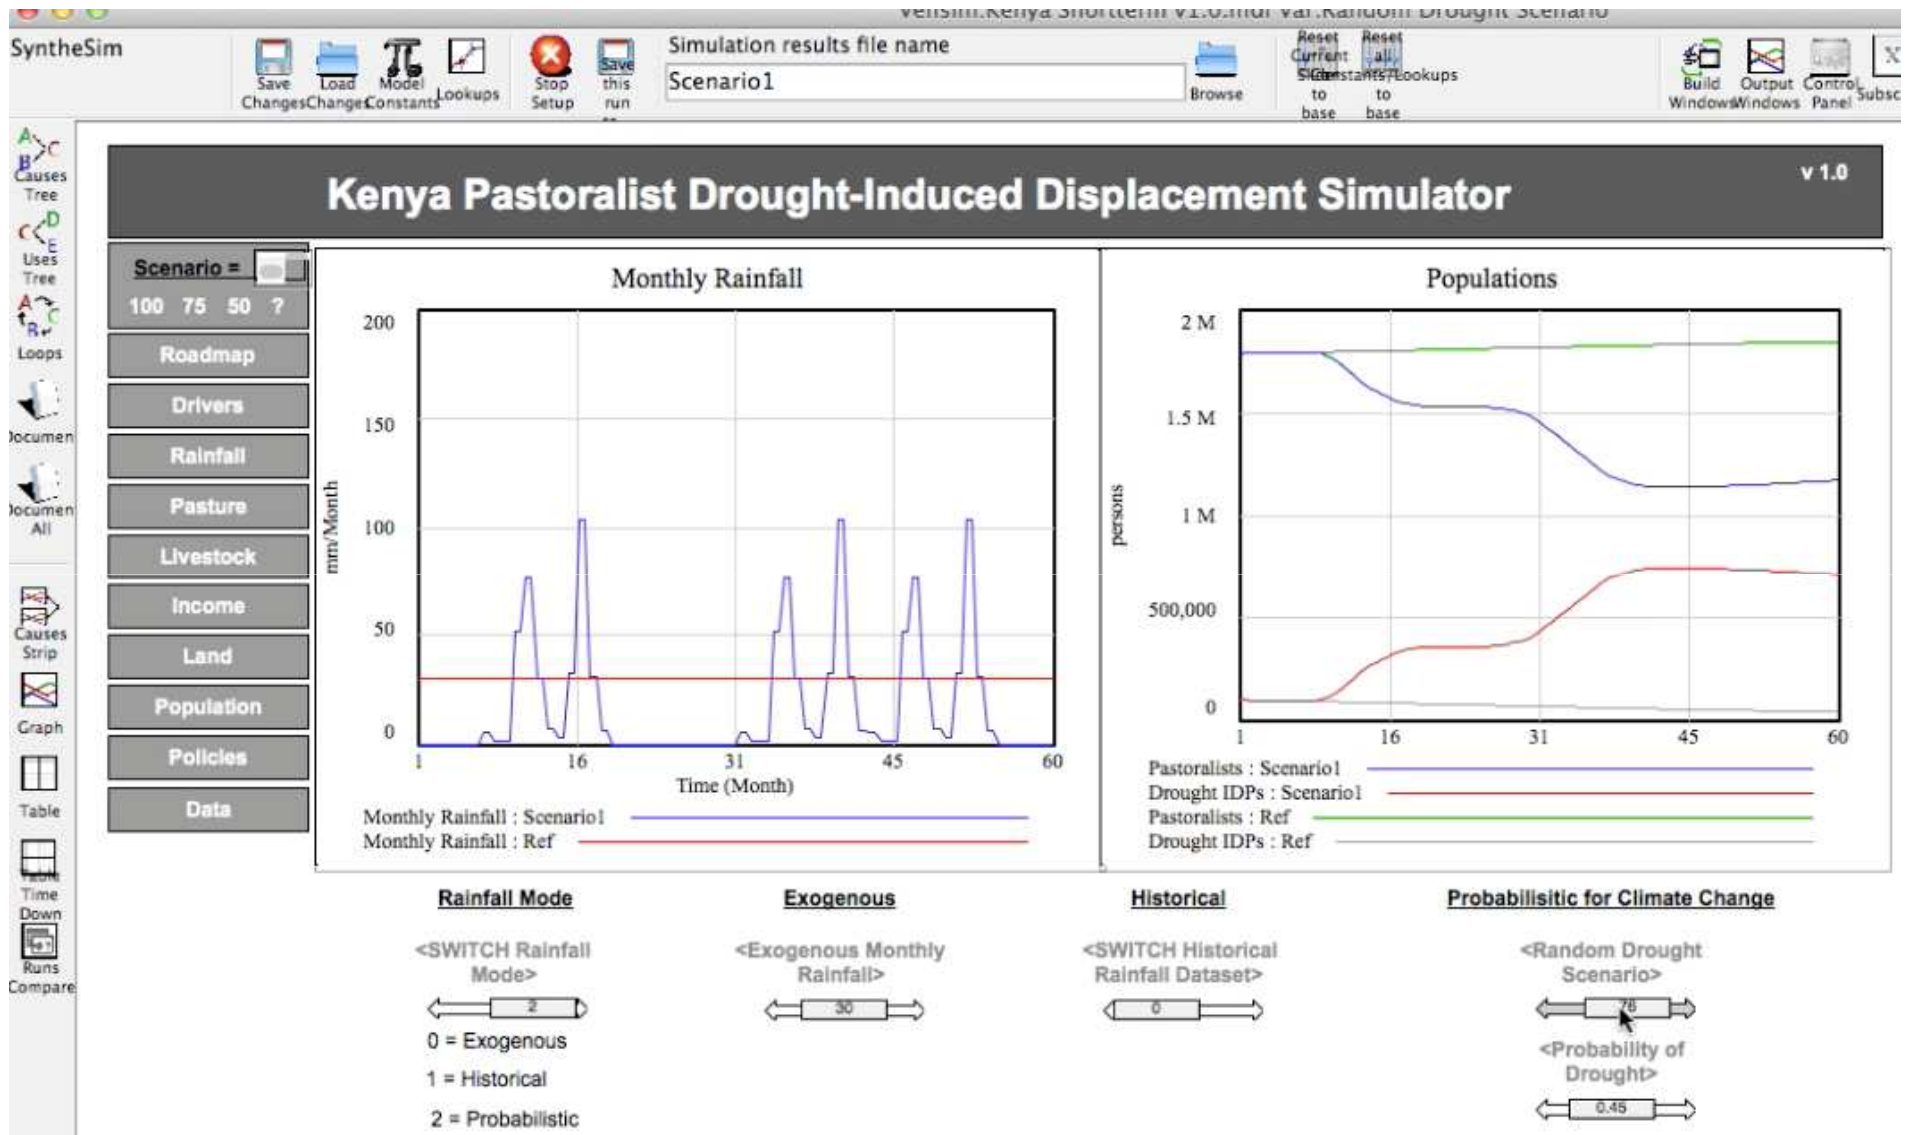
Vensim.Kenya Shortterm v1.0.mdl Var.Random Drought Scenario

SyntheSim

Save Changes Load Changes Model Constants Lookups Stop Setup Save this run

Simulation results file name

Scenario1

Browse

Reset Current Sliders to base Reset all Constants/Lookups to base

Build Windows Output Windows Control Panel Subsc

Causes Tree

Uses Tree

Loops

Document

Document All

Causes Strip

Graph

Table

Table Time Down

Runs Compare

Kenya Pastoralist Drought-Induced Displacement Simulator

v 1.0

Scenario =

100 75 50 ?

Roadmap

Drivers

Rainfall

Pasture

Livestock

Income

Land

Population

Policies

Data

Monthly Rainfall

200
150
100
50
0

mm/Month

1 16 31 45 60

Time (Month)

Monthly Rainfall : Scenario1
Monthly Rainfall : Ref

Populations

2 M
1.5 M
1 M
500,000
0

persons

1 16 31 45 60

Pastoralists : Scenario1
Drought IDPs : Scenario1
Pastoralists : Ref
Drought IDPs : Ref

Rainfall Mode

<SWITCH Rainfall Mode>

2

0 = Exogenous

1 = Historical

2 = Probabilistic

Exogenous

<Exogenous Monthly Rainfall>

30

Historical

<SWITCH Historical Rainfall Dataset>

0

Probabilisitic for Climate Change

<Random Drought Scenario>

76

<Probability of Drought>

0.45